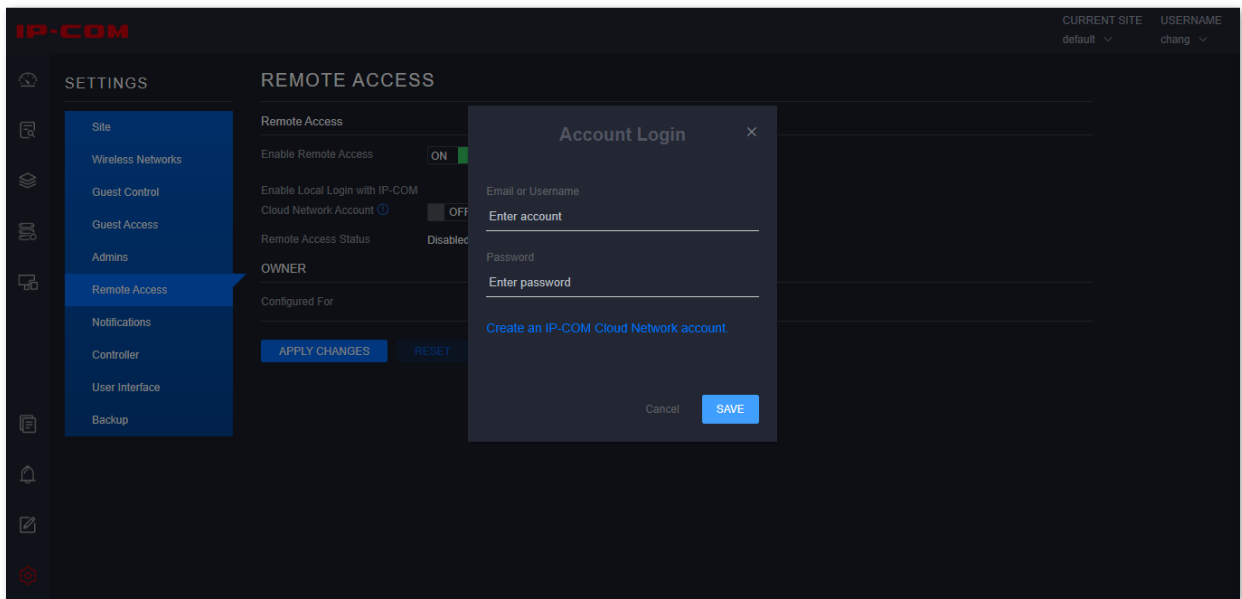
IP-COM

CURRENT SITE default
USERNAME chang

SETTINGS

Site
Wireless Networks
Guest Control
Guest Access
Admins
Remote Access
Notifications
Controller
User Interface
Backup

REMOTE ACCESS

Remote Access
Enable Remote Access ON
Enable Local Login with IP-COM Cloud Network Account OFF
Remote Access Status Disabled
OWNER
Configured For

APPLY CHANGES RESET

Account Login ×

Email or Username
Enter account

Password
Enter password

Create an IP-COM Cloud Network account

Cancel SAVE